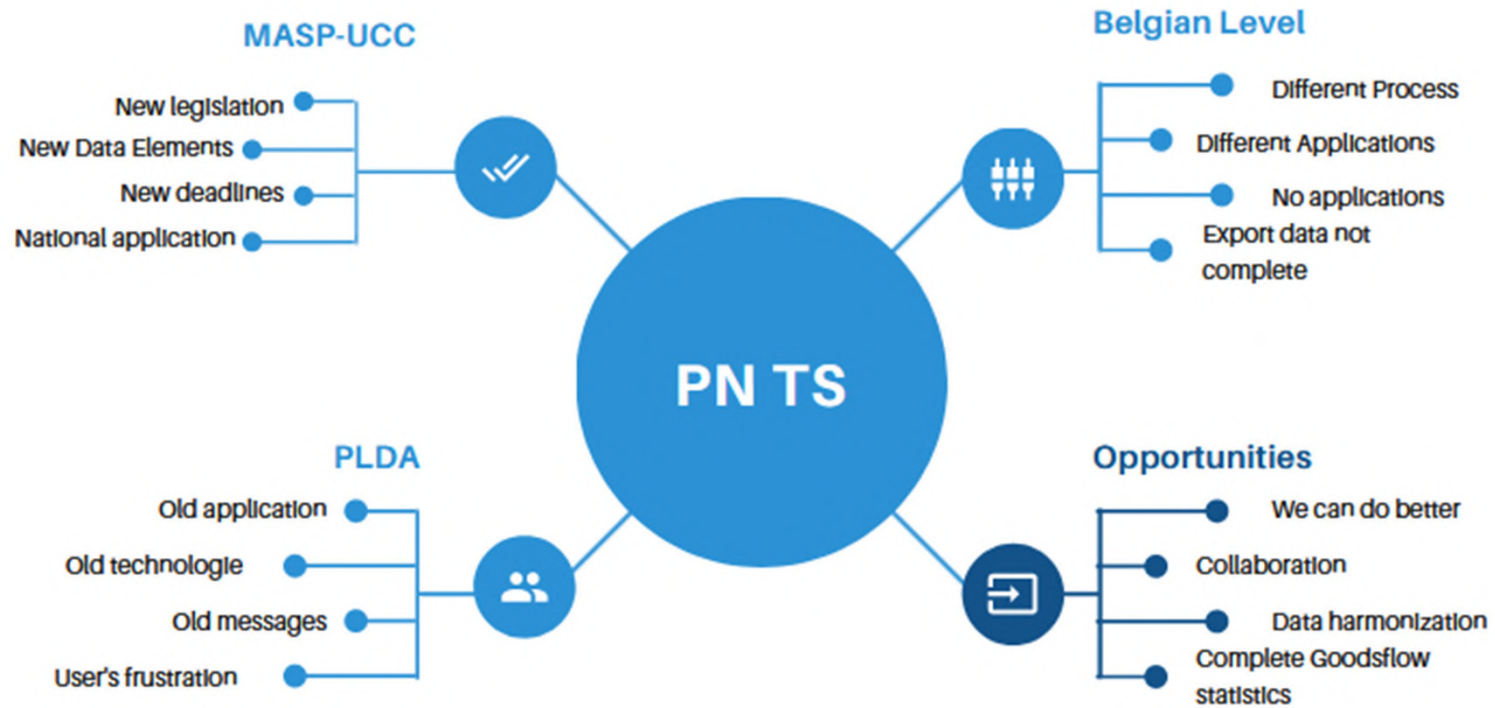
MASP-UCC

New legislation
New Data Elements
New deadlines
National application

Belgian Level

Different Process
Different Applications
No applications
Export data not complete

PN TS

PLDA

Old application
Old technologie
Old messages
User's frustration

Opportunities

We can do better
Collaboration
Data harmonization
Complete Goodsflow statistics